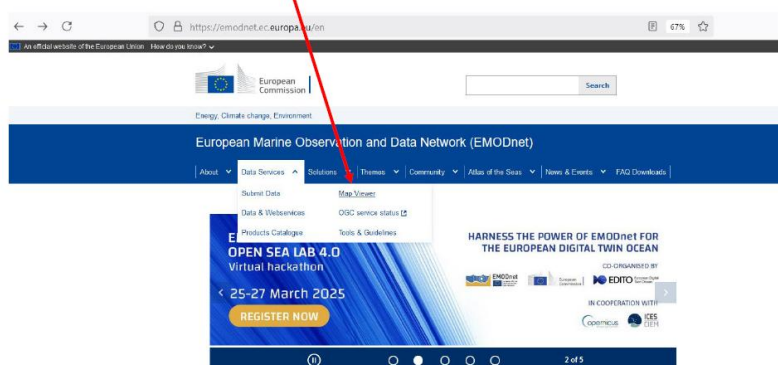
https://emodnet.ec.europa.eu/en

67%

An official website of the European Union How do you know?

European Commission

Search

Energy, Climate change, Environment

European Marine Observation and Data Network (EMODnet)

About Data Services Solutions Themes Community Atlas of the Seas News & Events FAQ Downloads

Submit Data
Data & Webservices
Products Catalogue

Map Viewer
OGC service status
Tools & Guidelines

E
OPEN SEA LAB 4.0
Virtual hackathon
25-27 March 2025
REGISTER NOW

HARNESS THE POWER OF EMODnet FOR THE EUROPEAN DIGITAL TWIN OCEAN

CO-ORGANISED BY

EMODnet

European Commission

EDITO

IN COOPERATION WITH

Copernicus

ICES CIEM

2 of 5